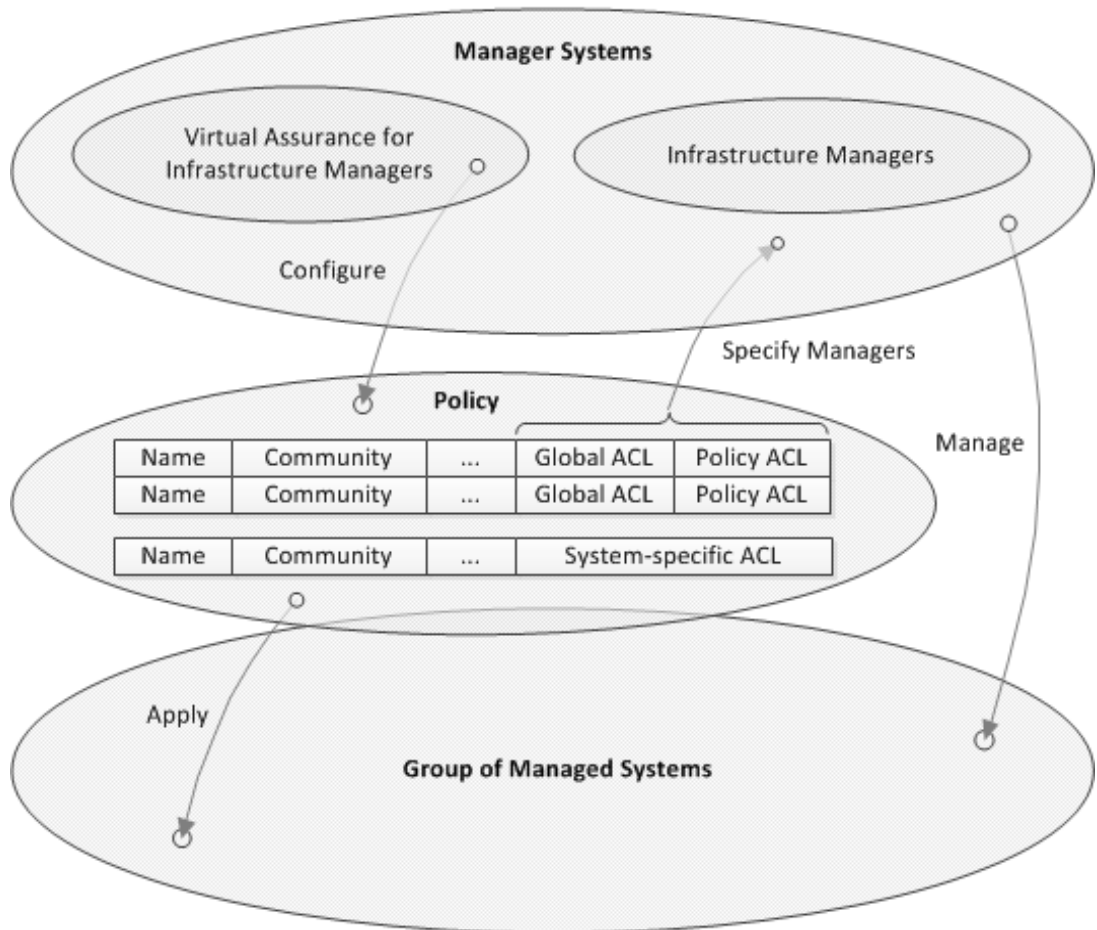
Manager Systems

Virtual Assurance for Infrastructure Managers

Infrastructure Managers

Configure

Specify Managers

Policy

Manage

| Name | Community | ... | Global ACL | Policy ACL |
|---|---|---|---|---|
| Name | Community | ... | Global ACL | Policy ACL |

| Name | Community | ... | System-specific ACL |
|---|---|---|---|

Apply

Group of Managed Systems